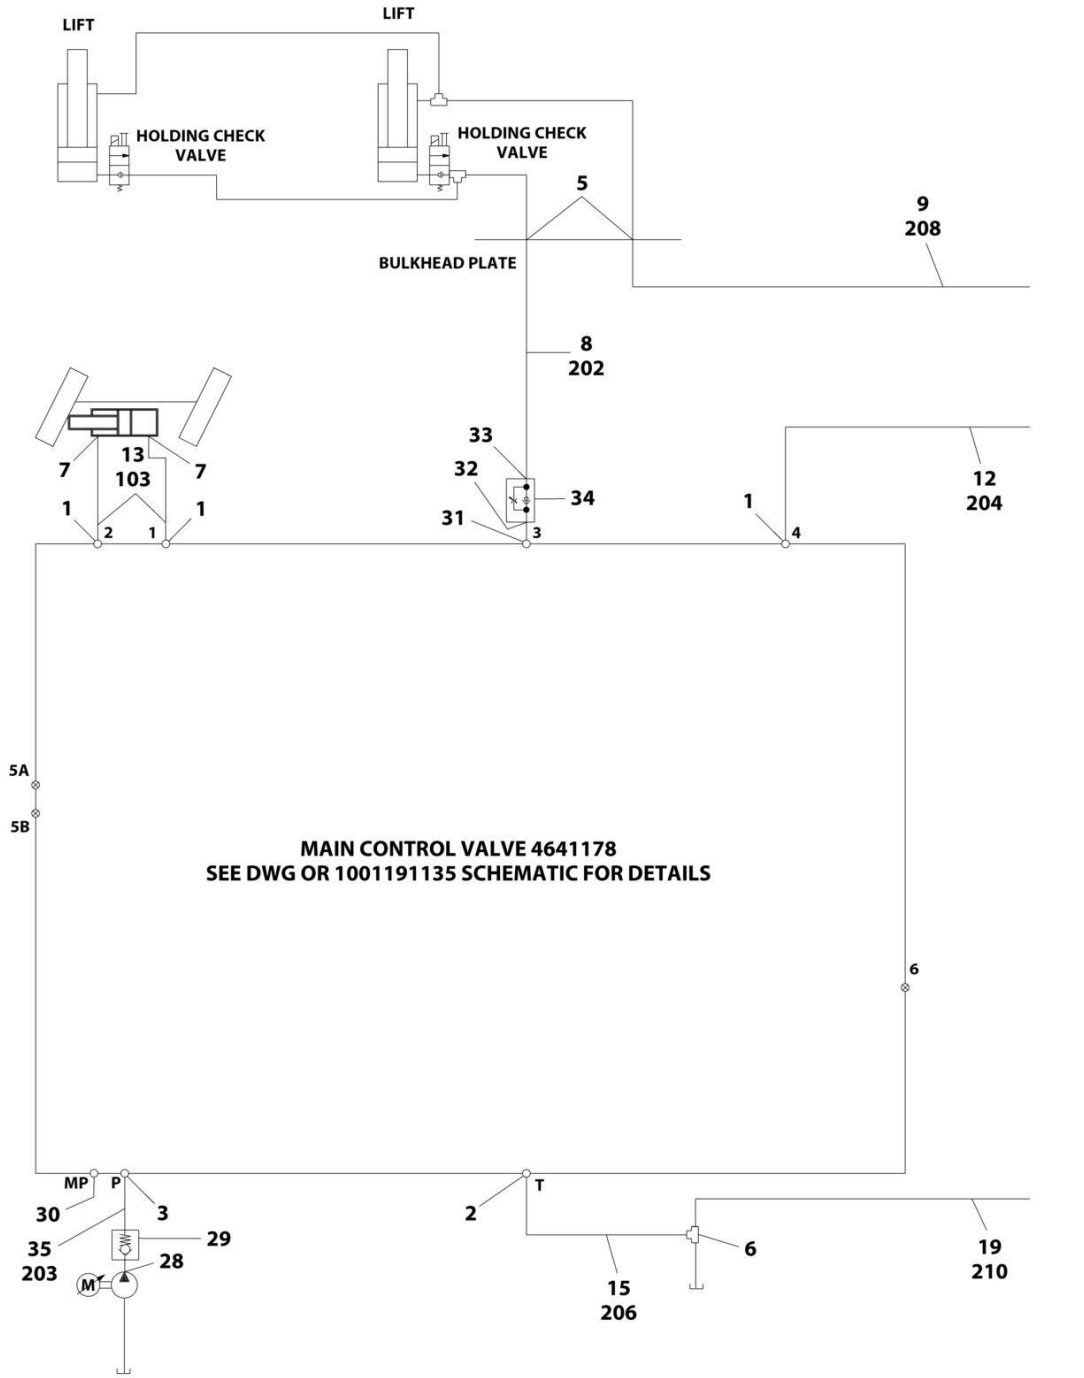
LIFT

LIFT

HOLDING CHECK VALVE

HOLDING CHECK VALVE

5

9
208

BULKHEAD PLATE

8
202

33

32

34

31

3

7

13
103

7

1

2

1

1

1

4

12
204

5A

5B

MAIN CONTROL VALVE 4641178
SEE DWG OR 1001191135 SCHEMATIC FOR DETAILS

6

MP

P

30

3

35
203

29

28

M

2

T

15
206

6

19
210